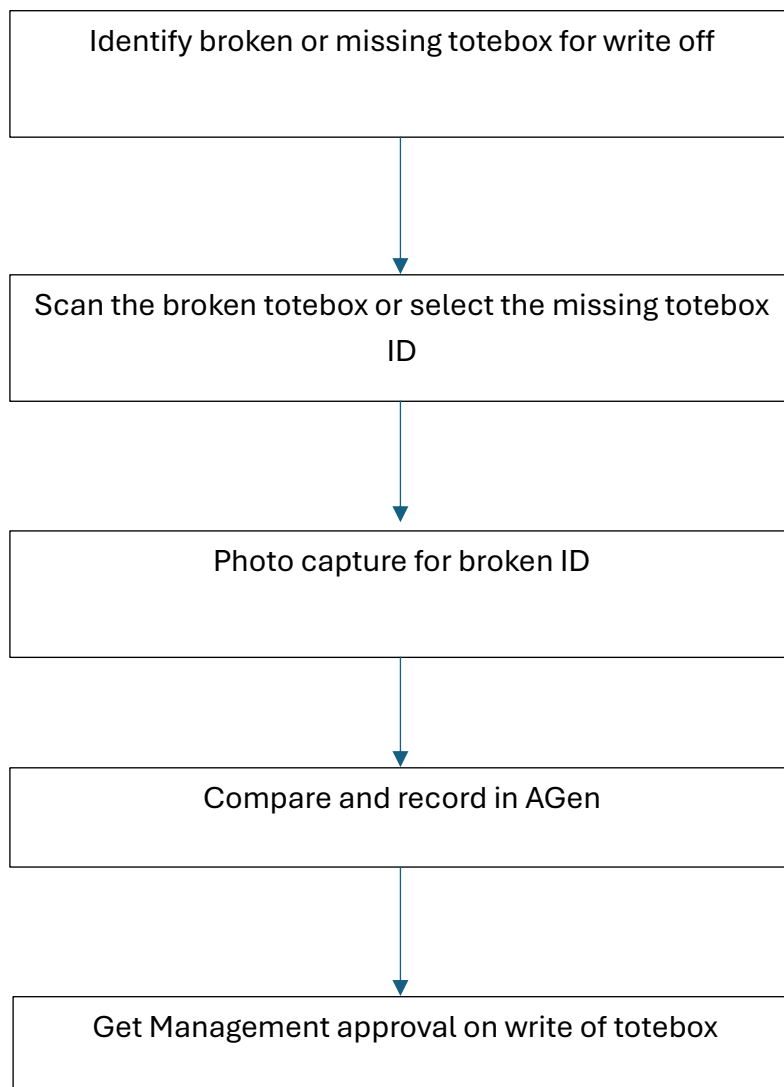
Identify broken or missing totebox for write off

Scan the broken totebox or select the missing totebox ID

Photo capture for broken ID

Compare and record in AGen

Get Management approval on write of totebox